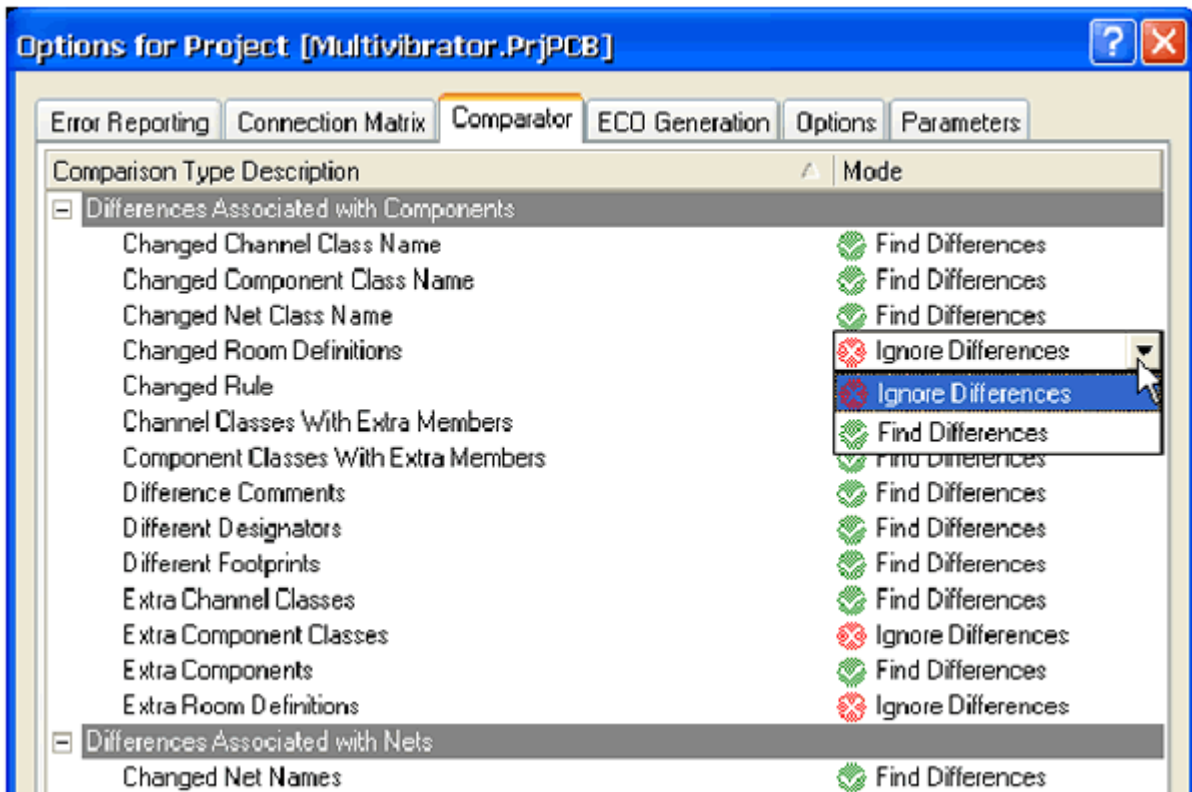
Options for Project [Multivibrator.PrjPCB]

Error Reporting | Connection Matrix | Comparator | ECO Generation | Options | Parameters

| Comparison Type Description | Mode |
|---|---|
| − Differences Associated with Components | |
| Changed Channel Class Name | Find Differences |
| Changed Component Class Name | Find Differences |
| Changed Net Class Name | Find Differences |
| Changed Room Definitions | Ignore Differences |
| Changed Rule | Ignore Differences |
| Channel Classes With Extra Members | Find Differences |
| Component Classes With Extra Members | Find Differences |
| Difference Comments | Find Differences |
| Different Designators | Find Differences |
| Different Footprints | Find Differences |
| Extra Channel Classes | Find Differences |
| Extra Component Classes | Ignore Differences |
| Extra Components | Find Differences |
| Extra Room Definitions | Ignore Differences |
| − Differences Associated with Nets | |
| Changed Net Names | Find Differences |